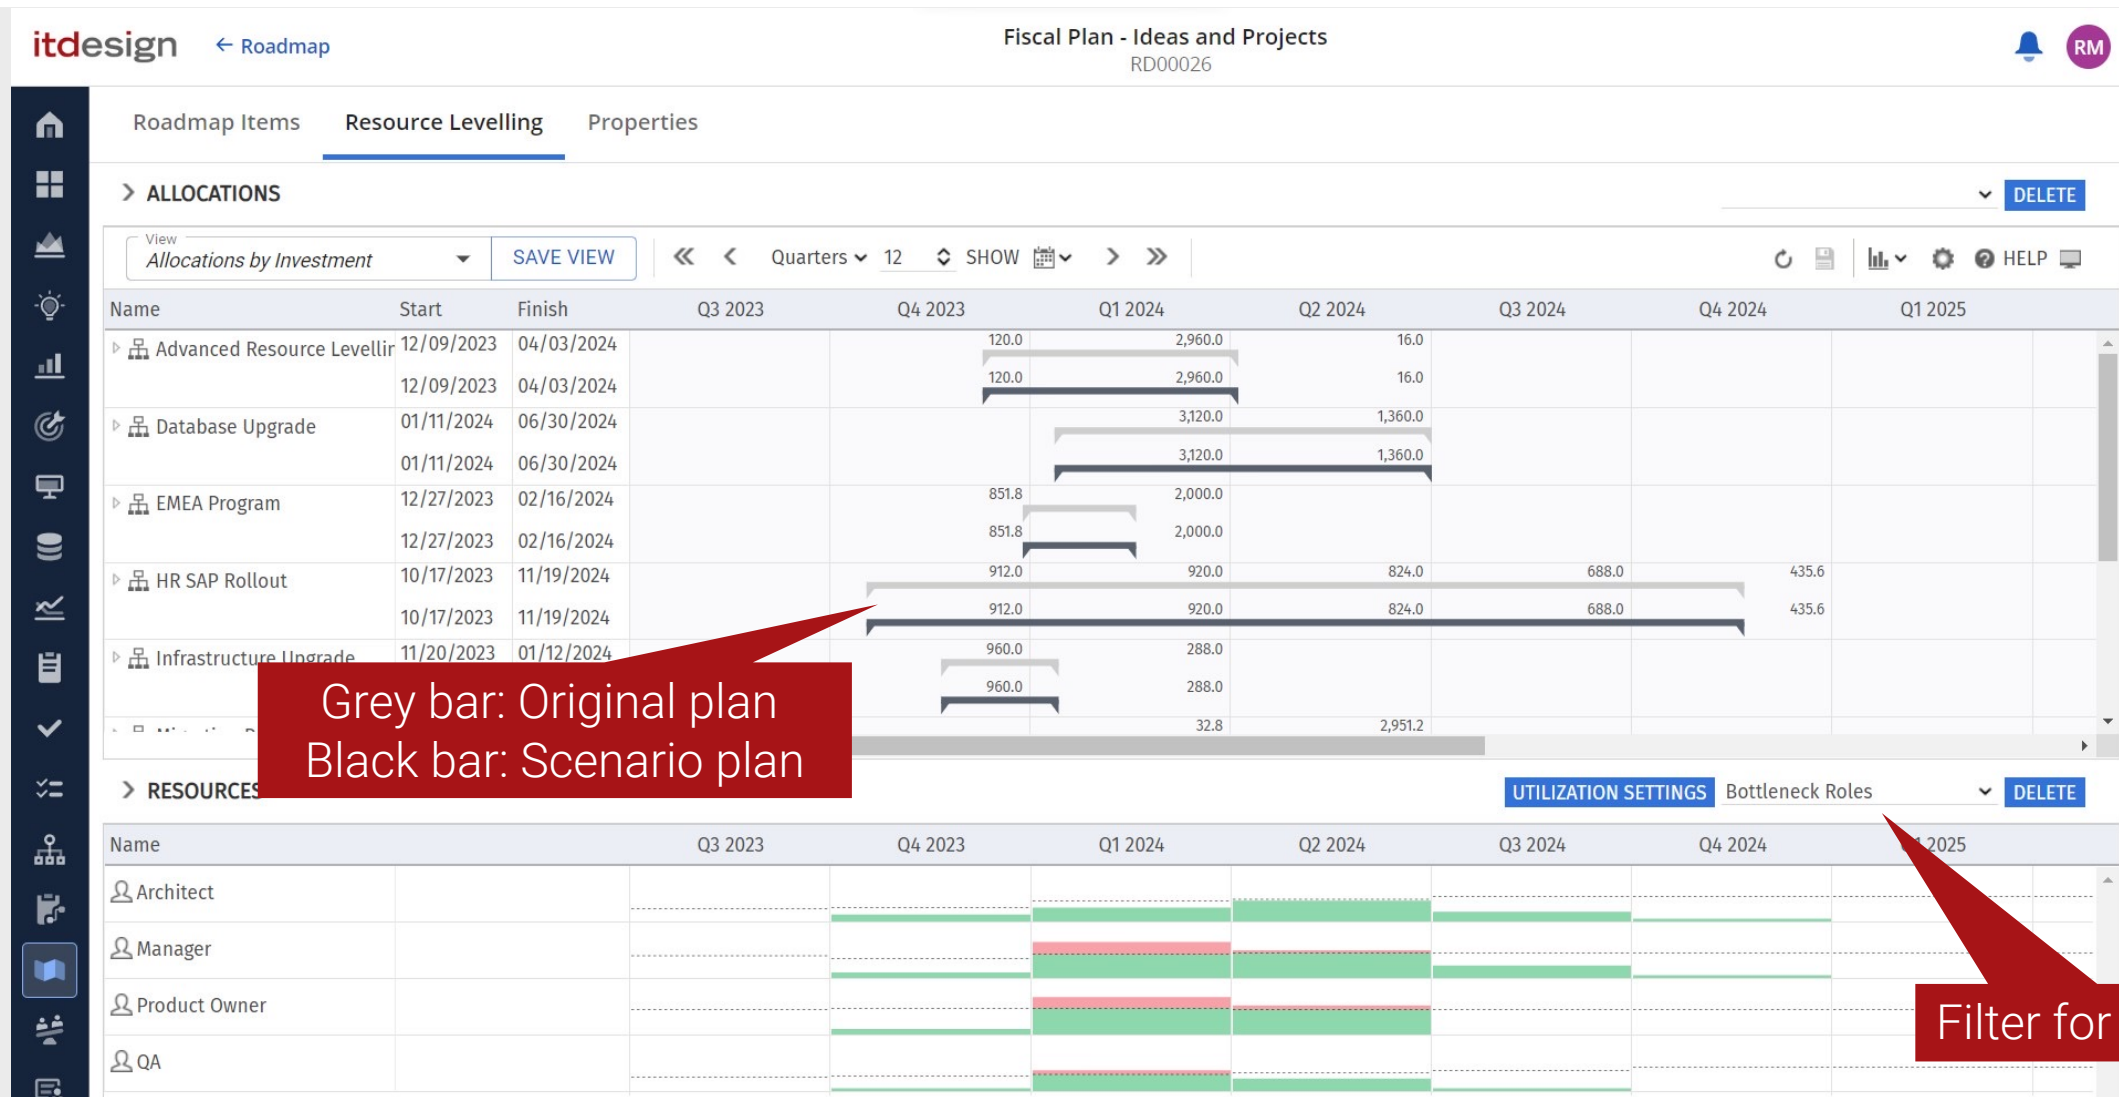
itdesign ← Roadmap

Fiscal Plan - Ideas and Projects
RD00026

RM

Roadmap Items | Resource Levelling | Properties

ALLOCATIONS

DELETE

View
Allocations by Investment

SAVE VIEW

Quarters 12 SHOW

HELP

| Name | Start | Finish | Q3 2023 | Q4 2023 | Q1 2024 | Q2 2024 | Q3 2024 | Q4 2024 | Q1 2025 |
|---|---|---|---|---|---|---|---|---|---|
| Advanced Resource Levellir | 12/09/2023 | 04/03/2024 | | 120.0 | 2,960.0 | 16.0 | | | |
| | 12/09/2023 | 04/03/2024 | | 120.0 | 2,960.0 | 16.0 | | | |
| Database Upgrade | 01/11/2024 | 06/30/2024 | | | 3,120.0 | 1,360.0 | | | |
| | 01/11/2024 | 06/30/2024 | | | 3,120.0 | 1,360.0 | | | |
| EMEA Program | 12/27/2023 | 02/16/2024 | | 851.8 | 2,000.0 | | | | |
| | 12/27/2023 | 02/16/2024 | | 851.8 | 2,000.0 | | | | |
| HR SAP Rollout | 10/17/2023 | 11/19/2024 | | 912.0 | 920.0 | 824.0 | 688.0 | 435.6 | |
| | 10/17/2023 | 11/19/2024 | | 912.0 | 920.0 | 824.0 | 688.0 | 435.6 | |
| Infrastructure Upgrade | 11/20/2023 | 01/12/2024 | | 960.0 | 288.0 | | | | |
| | | | | 960.0 | 288.0 | | | | |
| | | | | | 32.8 | 2,951.2 | | | |

Grey bar: Original plan
Black bar: Scenario plan

RESOURCES

UTILIZATION SETTINGS  Bottleneck Roles  DELETE

| Name | Q3 2023 | Q4 2023 | Q1 2024 | Q2 2024 | Q3 2024 | Q4 2024 | Q1 2025 |
|---|---|---|---|---|---|---|---|
| Architect | | | | | | | |
| Manager | | | | | | | |
| Product Owner | | | | | | | |
| QA | | | | | | | |

Filter for